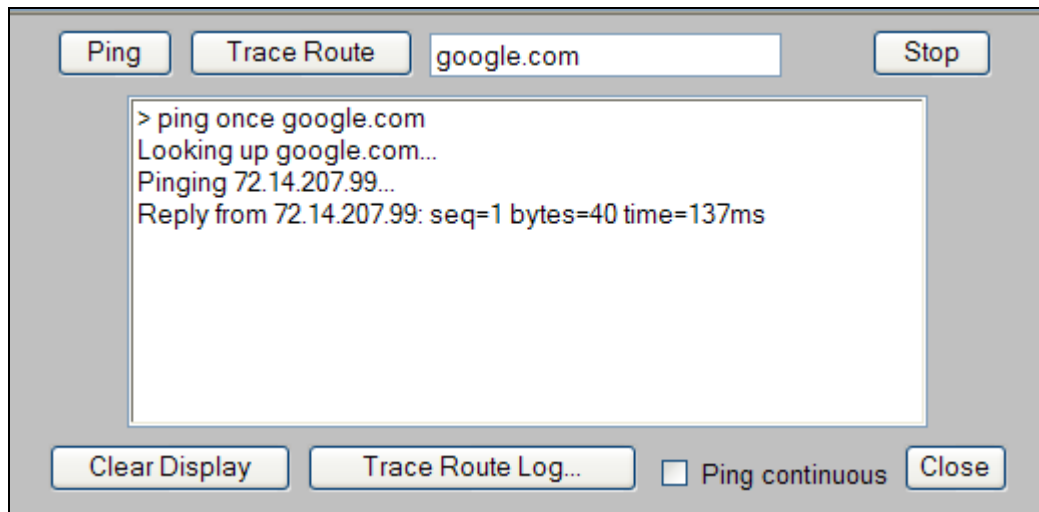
Ping Trace Route google.com Stop

> ping once google.com
Looking up google.com...
Pinging 72.14.207.99...
Reply from 72.14.207.99: seq=1 bytes=40 time=137ms

Clear Display Trace Route Log... Ping continuous Close